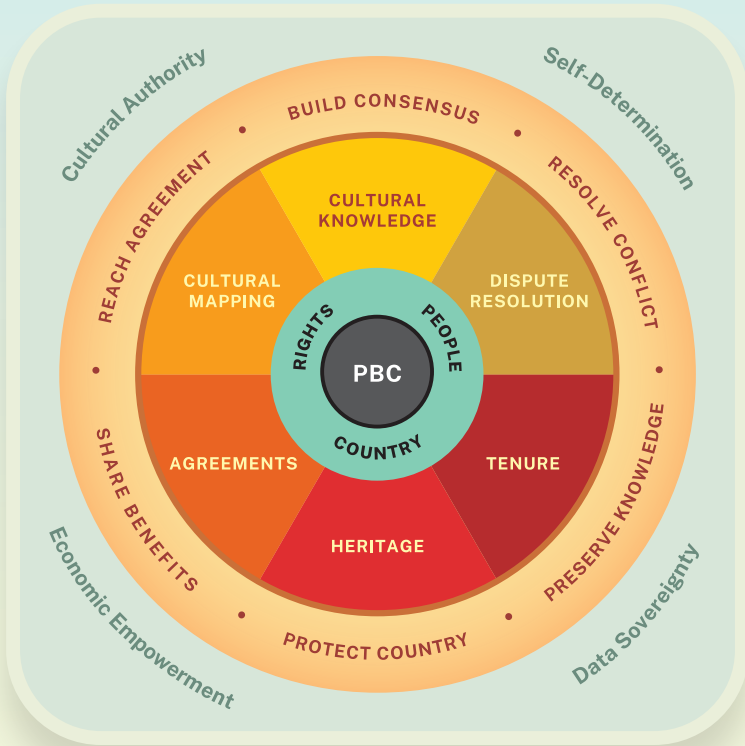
Cultural Authority

Self-Determination

BUILD CONSENSUS

RESOLVE CONFLICT

PRESERVE KNOWLEDGE

PROTECT COUNTRY

SHARE BENEFITS

REACH AGREEMENT

CULTURAL KNOWLEDGE

DISPUTE RESOLUTION

TENURE

HERITAGE

AGREEMENTS

CULTURAL MAPPING

RIGHTS

PEOPLE

COUNTRY

PBC

Economic Empowerment

Data Sovereignty